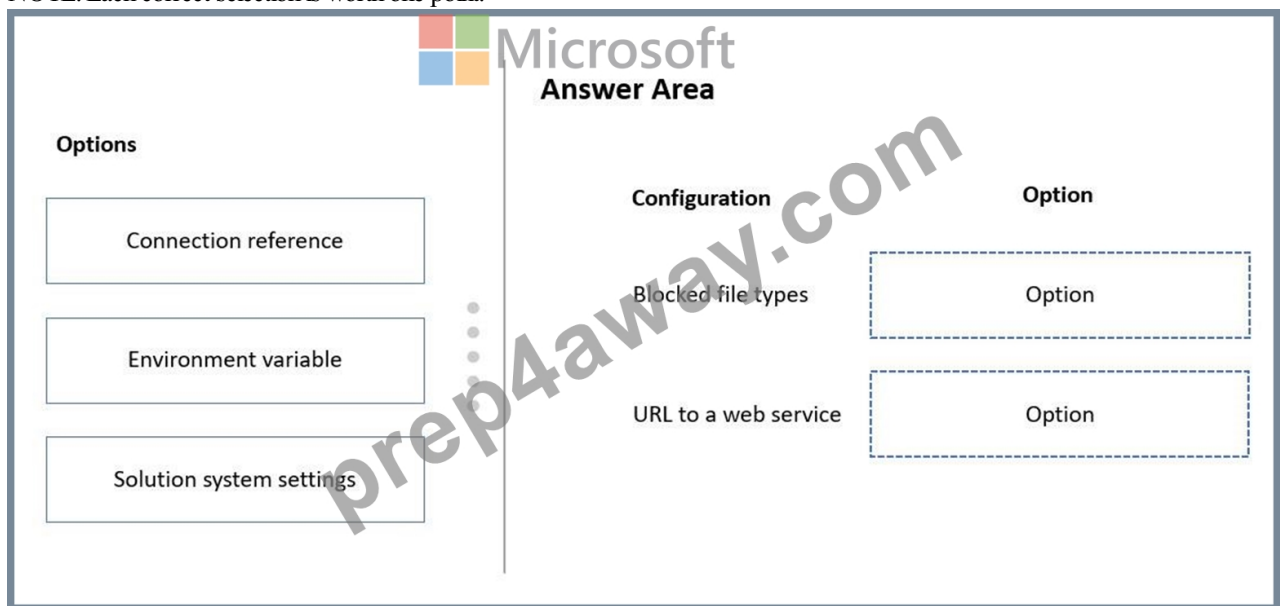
NOTE: Each correct selection is worth one point.

Microsoft

Answer Area

Options

Connection reference

Environment variable

Solution system settings

Configuration

Option

Blocked file types

Option

URL to a web service

Option

prep4away.com